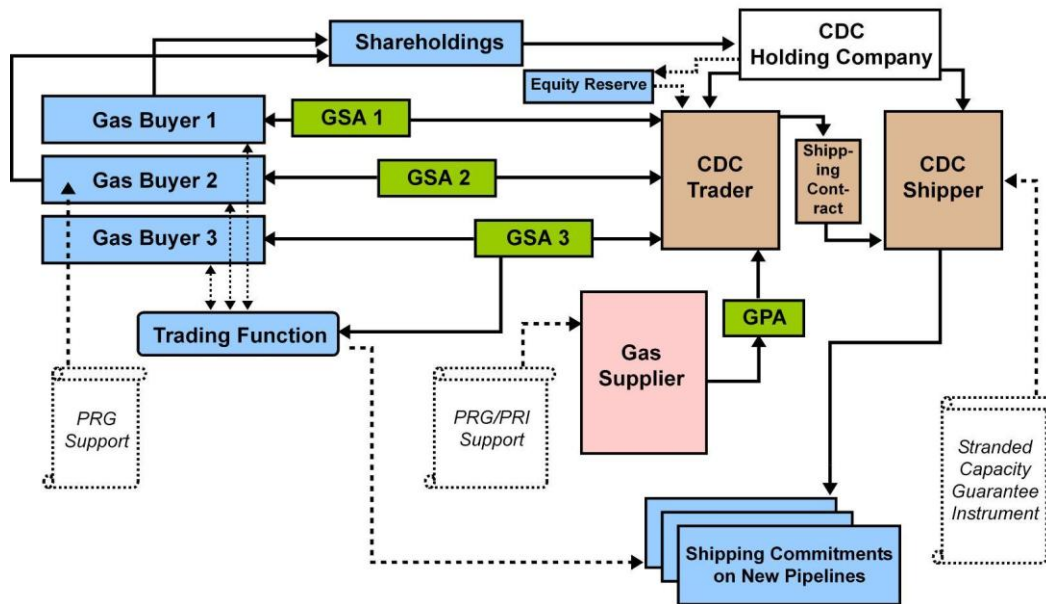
Shareholdings

CDC Holding Company

Equity Reserve

Gas Buyer 1

GSA 1

Gas Buyer 2

GSA 2

Gas Buyer 3

GSA 3

CDC Trader

Shipping Contract

CDC Shipper

Trading Function

GPA

Gas Supplier

PRG Support

PRG/PRI Support

Stranded Capacity Guarantee Instrument

Shipping Commitments on New Pipelines